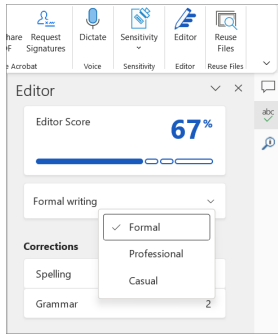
hare PDF | Request Signatures | Dictate | Sensitivity | Editor | Reuse Files
e Acrobat | Voice | Sensitivity | Editor | Reuse Files

Editor

Editor Score

67%

Formal writing

✓ Formal

Professional

Casual

Corrections

Spelling

Grammar 2